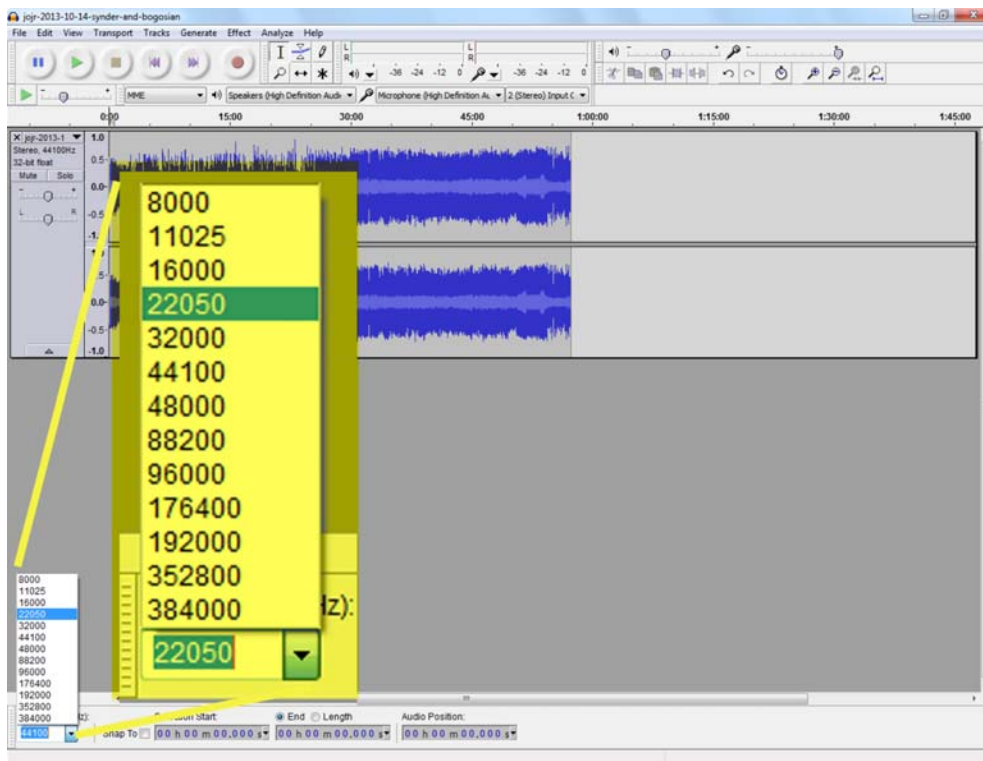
jojr-2013-10-14-synder-and-bogosian

File Edit View Transport Tracks Generate Effect Analyze Help

-36 -24 -12 0
-36 -24 -12 0

MME
Speakers (High Definition Audi
Microphone (High Definition Au
2 (Stereo) Input C

0:00 15:00 30:00 45:00 1:00:00 1:15:00 1:30:00 1:45:00

jojr-2013-1
Stereo, 44100Hz
32-bit float
Mute Solo

1.0
0.5
0.0
-0.5
-1.
0.5
0.0
-0.5
-1.0

8000
11025
16000
22050
32000
44100
48000
88200
96000
176400
192000
352800
384000

Hz):

22050

8000
11025
16000
22050
32000
44100
48000
88200
96000
176400
192000
352800
384000

z):
44100

Snap To
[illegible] Start
End Length
Audio Position:
00 h 00 m 00,000 s
00 h 00 m 00,000 s
00 h 00 m 00,000 s